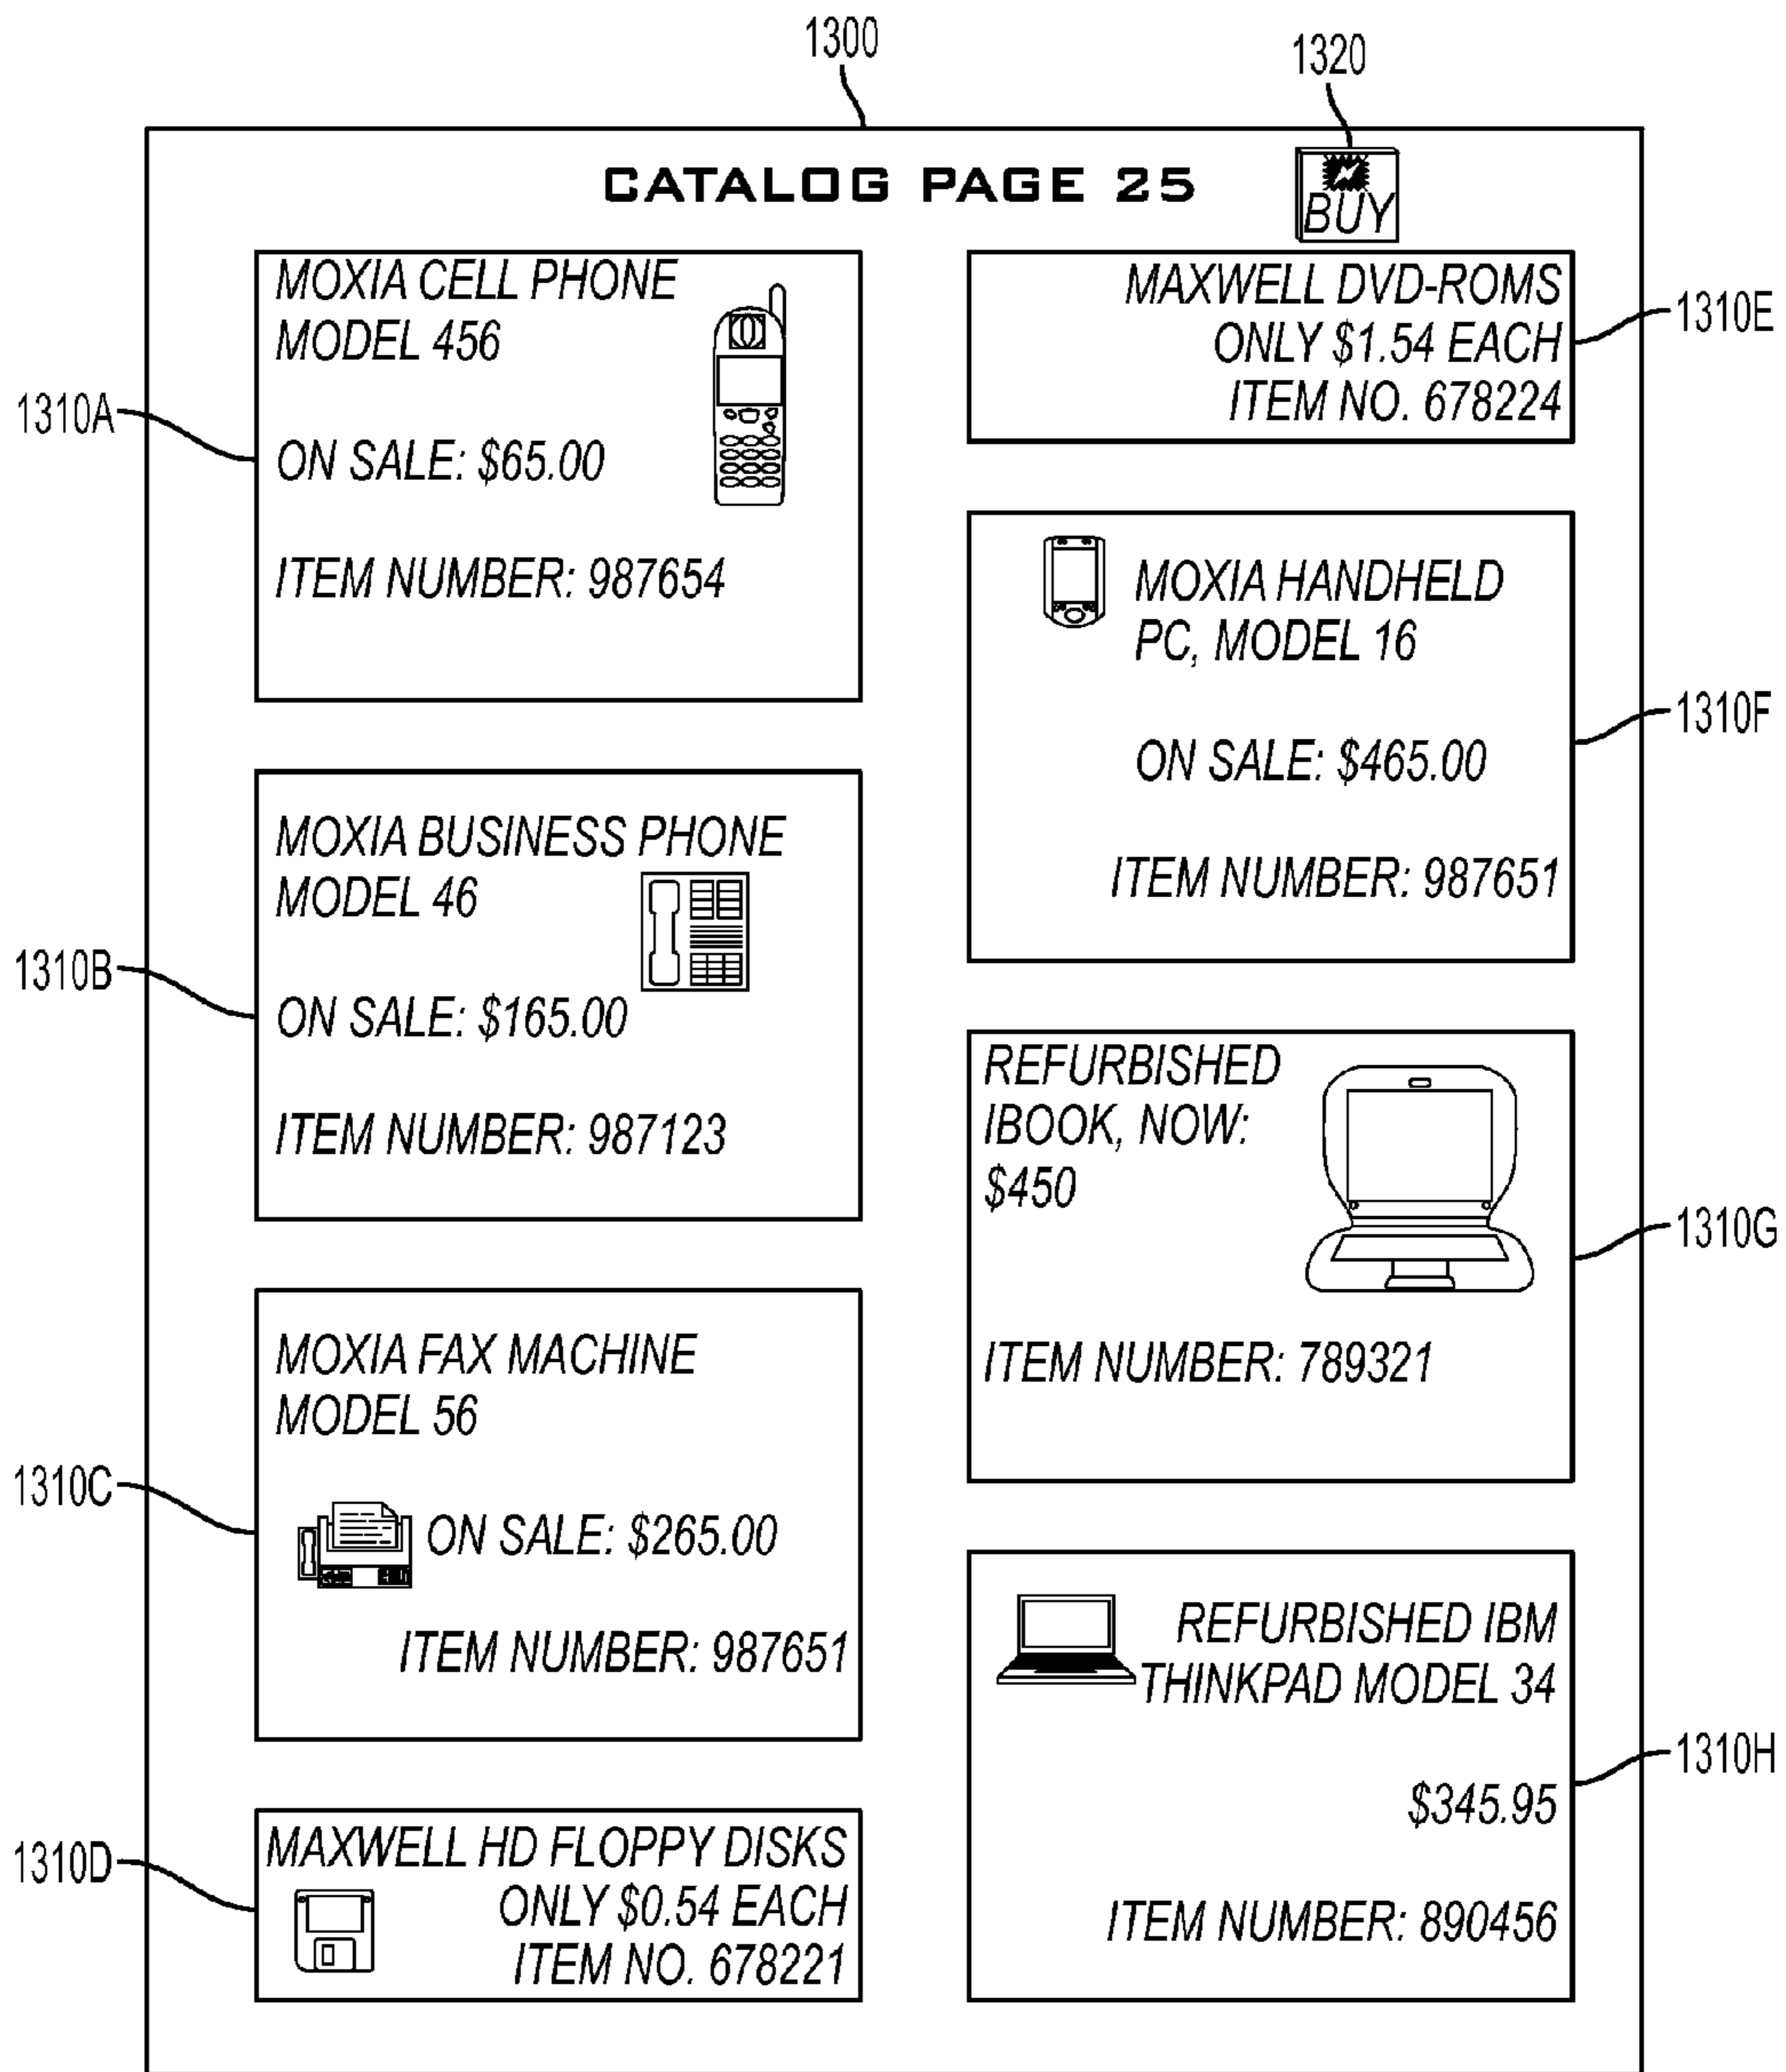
1300

1320

CATALOG PAGE 25

BUY

MOXIA CELL PHONE MODEL 456

ON SALE: \$65.00

ITEM NUMBER: 987654

1310A

MAXWELL DVD-ROMS ONLY \$1.54 EACH ITEM NO. 678224

1310E

MOXIA HANDHELD PC, MODEL 16

ON SALE: \$465.00

ITEM NUMBER: 987651

1310F

MOXIA BUSINESS PHONE MODEL 46

ON SALE: \$165.00

ITEM NUMBER: 987123

1310B

REFURBISHED IBOOK, NOW: \$450

ITEM NUMBER: 789321

1310G

MOXIA FAX MACHINE MODEL 56

ON SALE: \$265.00

ITEM NUMBER: 987651

1310C

REFURBISHED IBM THINKPAD MODEL 34

\$345.95

ITEM NUMBER: 890456

1310H

MAXWELL HD FLOPPY DISKS ONLY \$0.54 EACH ITEM NO. 678221

1310D